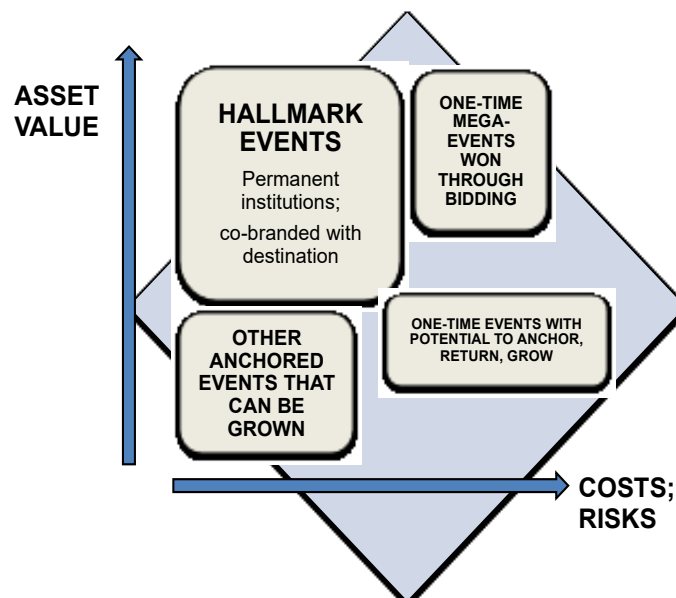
ASSET VALUE

HALLMARK EVENTS

Permanent institutions;

co-branded with destination

ONE-TIME MEGA-EVENTS WON THROUGH BIDDING

OTHER ANCHORED EVENTS THAT CAN BE GROWN

ONE-TIME EVENTS WITH POTENTIAL TO ANCHOR, RETURN, GROW

COSTS; RISKS